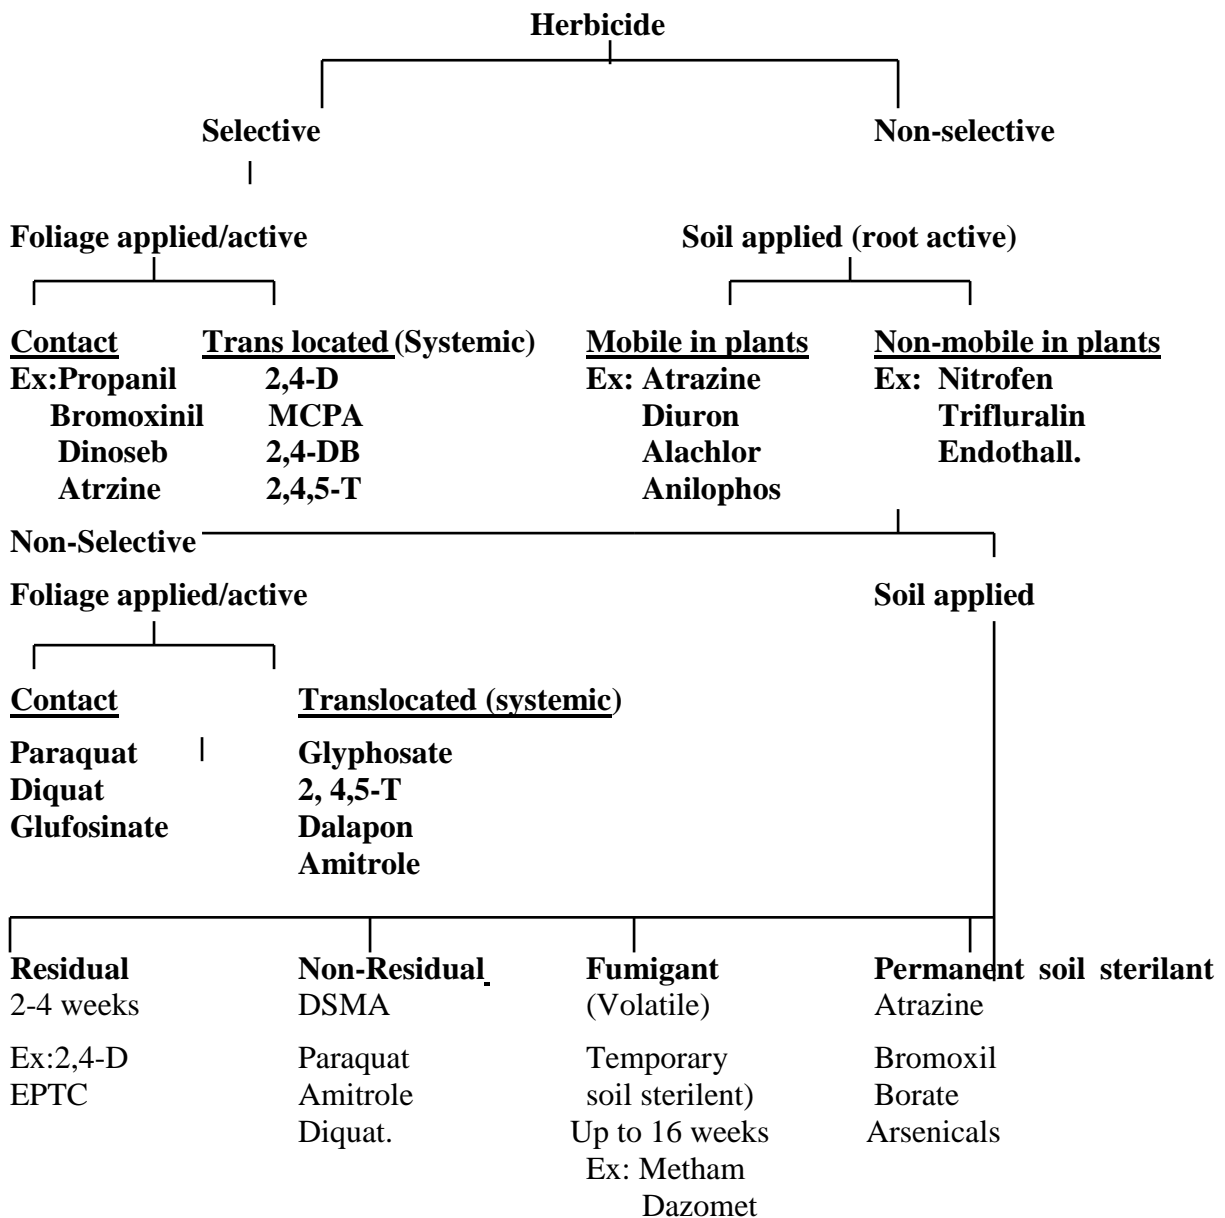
Herbicide

Selective

Non-selective

Foliage applied/active

Soil applied (root active)

Contact
Ex:Propanil
Bromoxinil
Dinoseb
Atrzine

Trans located (Systemic)
2,4-D
MCPA
2,4-DB
2,4,5-T

Mobile in plants
Ex: Atrazine
Diuron
Alachlor
Anilophos

Non-mobile in plants
Ex: Nitrofen
Trifluralin
Endothall.

Non-Selective

Foliage applied/active

Soil applied

Contact
Paraquat
Diquat
Glufosinate

Translocated (systemic)
Glyphosate
2, 4,5-T
Dalapon
Amitrole

Residual
2-4 weeks
Ex:2,4-D
EPTC

Non-Residual
DSMA
Paraquat
Amitrole
Diquat.

Fumigant
(Volatile)
Temporary soil sterilent)
Up to 16 weeks
Ex: Metham
Dazomet

Permanent soil sterilant
Atrazine
Bromoxil
Borate
Arsenicals